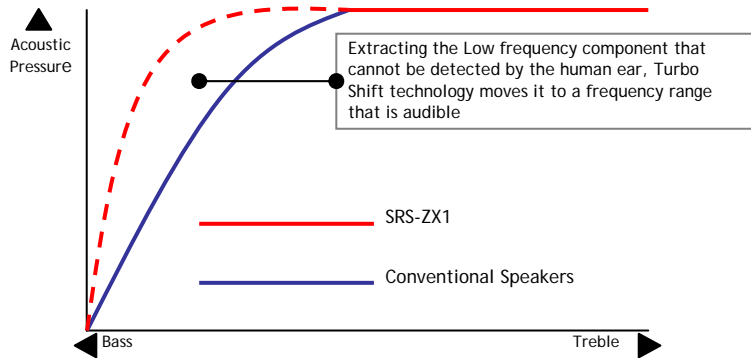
Acoustic Pressure

Extracting the Low frequency component that cannot be detected by the human ear, Turbo Shift technology moves it to a frequency range that is audible

SRS-ZX1

Conventional Speakers

Bass

Treble